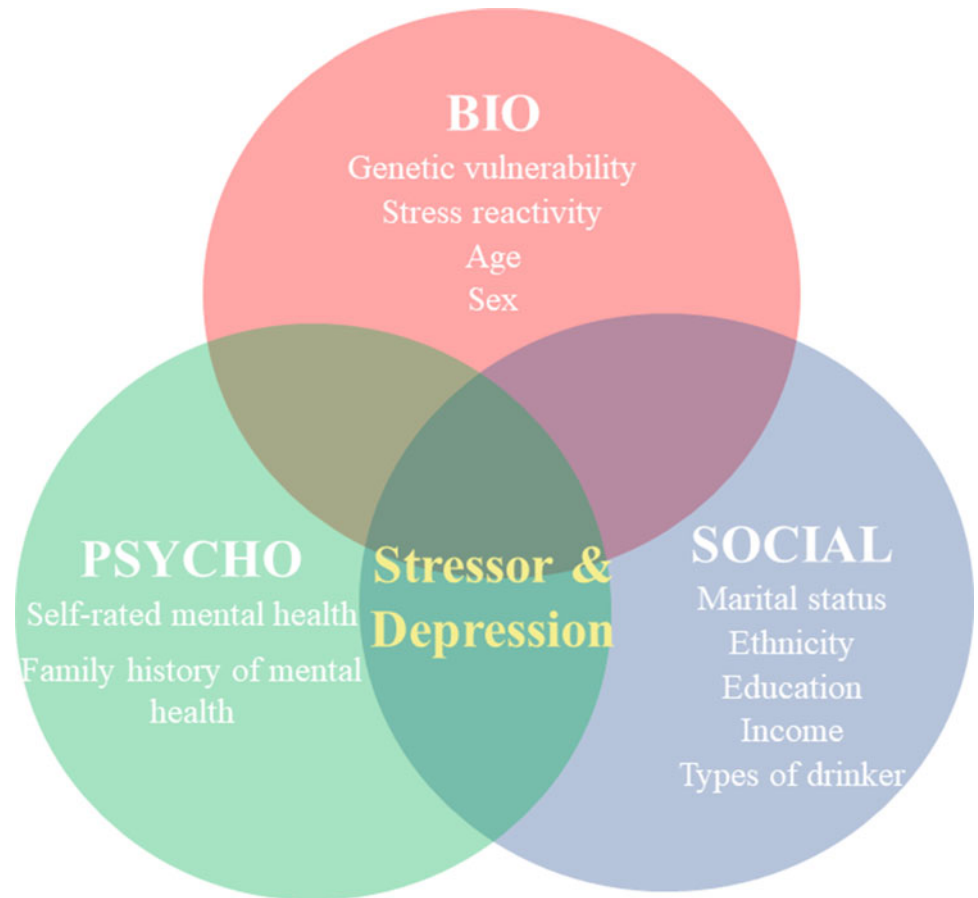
BIO
Genetic vulnerability
Stress reactivity
Age
Sex

PSYCHO
Self-rated mental health
Family history of mental health

Stressor & Depression

SOCIAL
Marital status
Ethnicity
Education
Income
Types of drinker